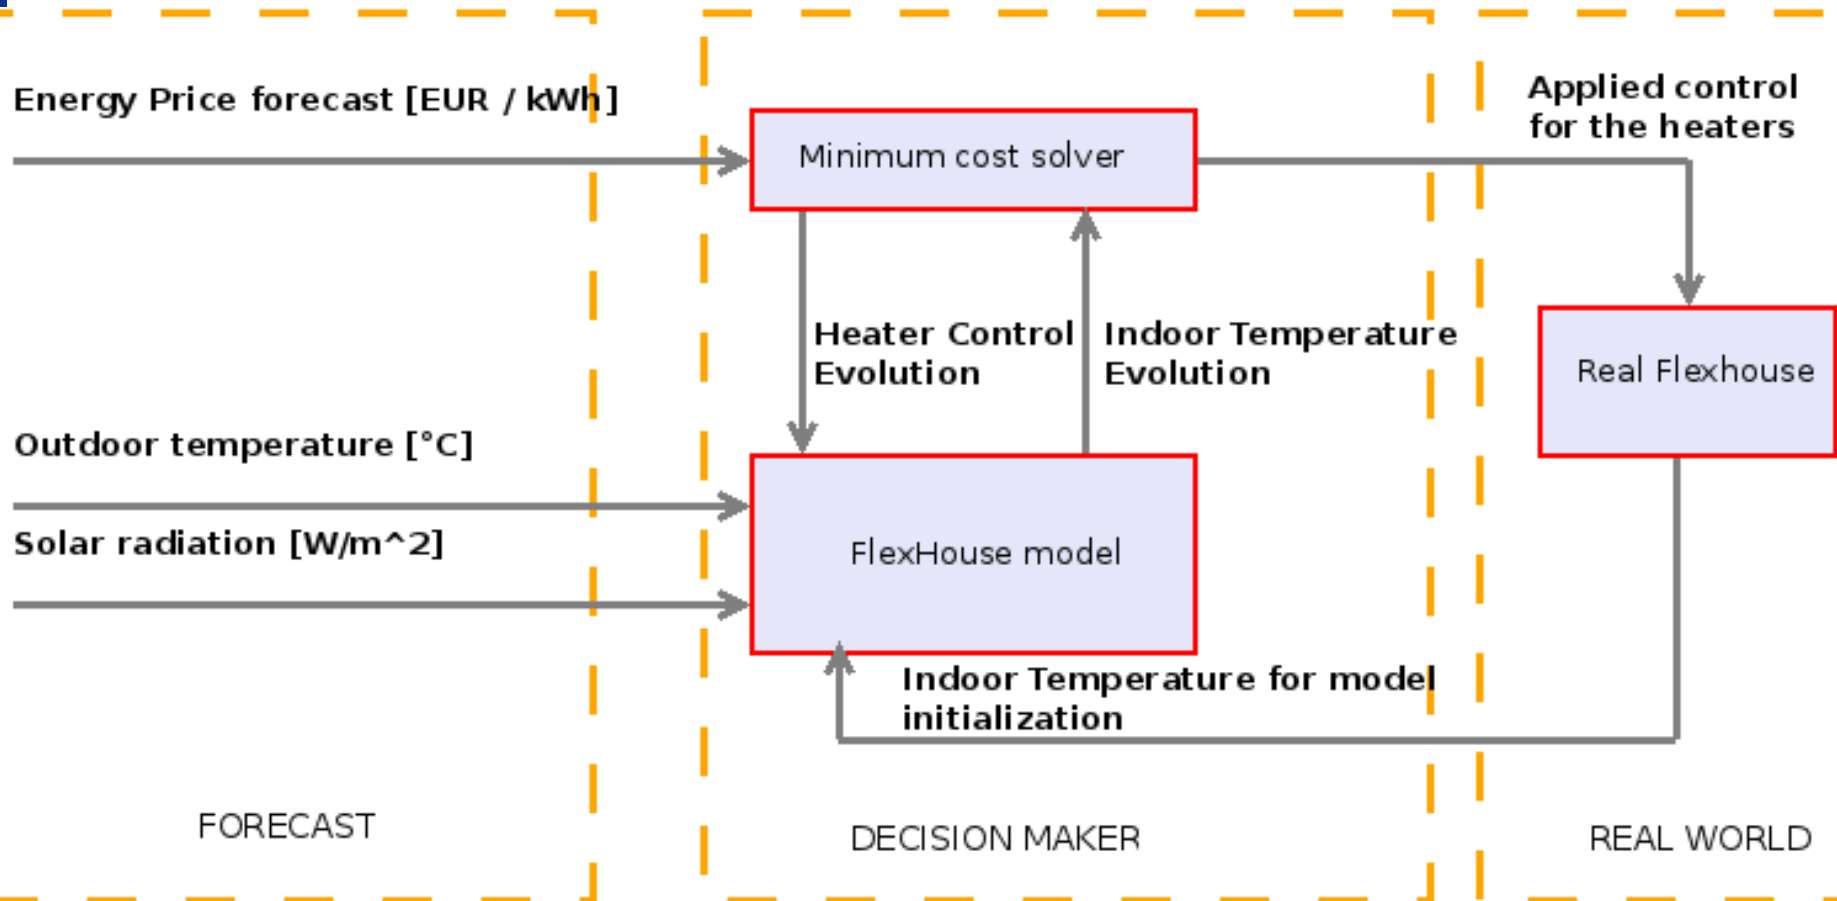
Energy Price forecast [EUR / kWh]

Minimum cost solver

Applied control for the heaters

Heater Control Evolution

Indoor Temperature Evolution

Real Flexhouse

Outdoor temperature [°C]

Solar radiation [W/m^2]

FlexHouse model

Indoor Temperature for model initialization

FORECAST

DECISION MAKER

REAL WORLD